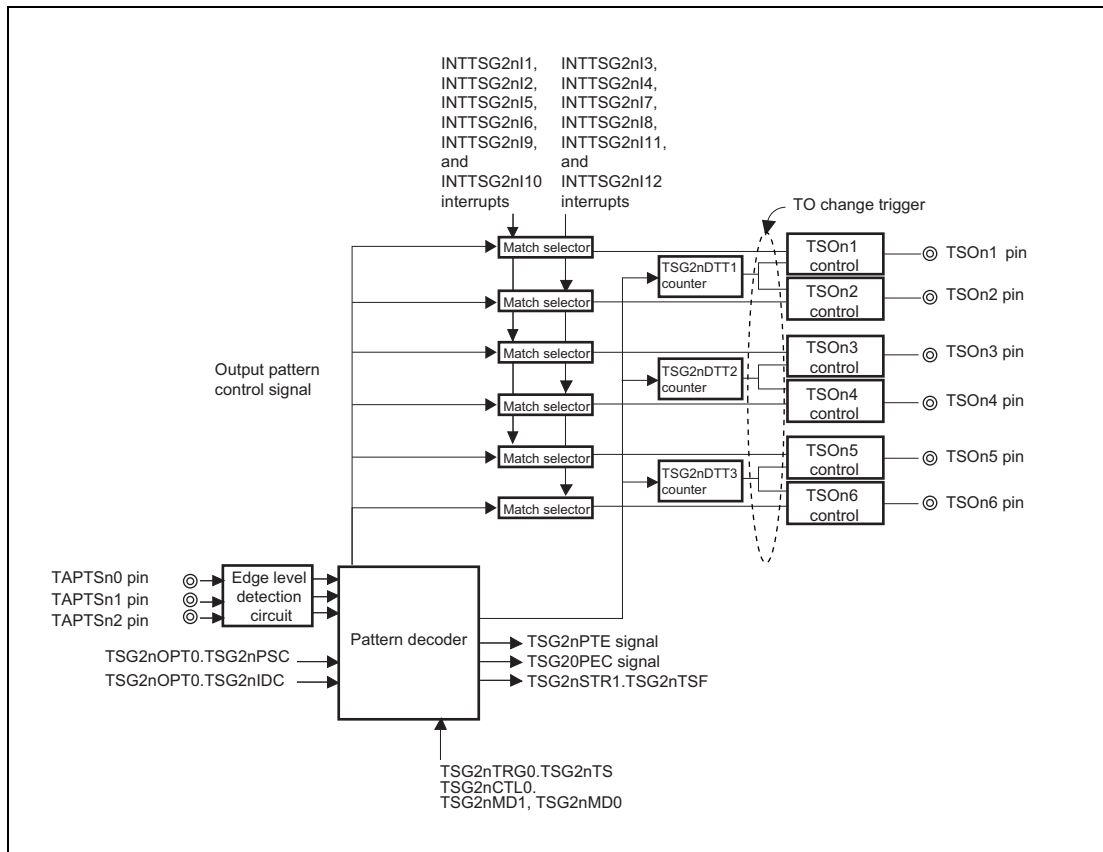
INTTSG2nI1, INTTSG2nI2, INTTSG2nI5, INTTSG2nI6, INTTSG2nI9, and INTTSG2nI10 interrupts

INTTSG2nI3, INTTSG2nI4, INTTSG2nI7, INTTSG2nI8, INTTSG2nI11, and INTTSG2nI12 interrupts

TO change trigger

Match selector

Match selector

Match selector

Match selector

Match selector

Match selector

TSG2nDTT1 counter

TSG2nDTT2 counter

TSG2nDTT3 counter

TSOn1 control

TSOn2 control

TSOn3 control

TSOn4 control

TSOn5 control

TSOn6 control

TSOn1 pin

TSOn2 pin

TSOn3 pin

TSOn4 pin

TSOn5 pin

TSOn6 pin

Output pattern control signal

TAPTSn0 pin

TAPTSn1 pin

TAPTSn2 pin

Edge level detection circuit

Pattern decoder

TSG2nOPT0.TSG2nPSC

TSG2nOPT0.TSG2nIDC

TSG2nPTE signal

TSG20PEC signal

TSG2nSTR1.TSG2nTSF

TSG2nTRG0.TSG2nTS
TSG2nCTL0.
TSG2nMD1, TSG2nMD0